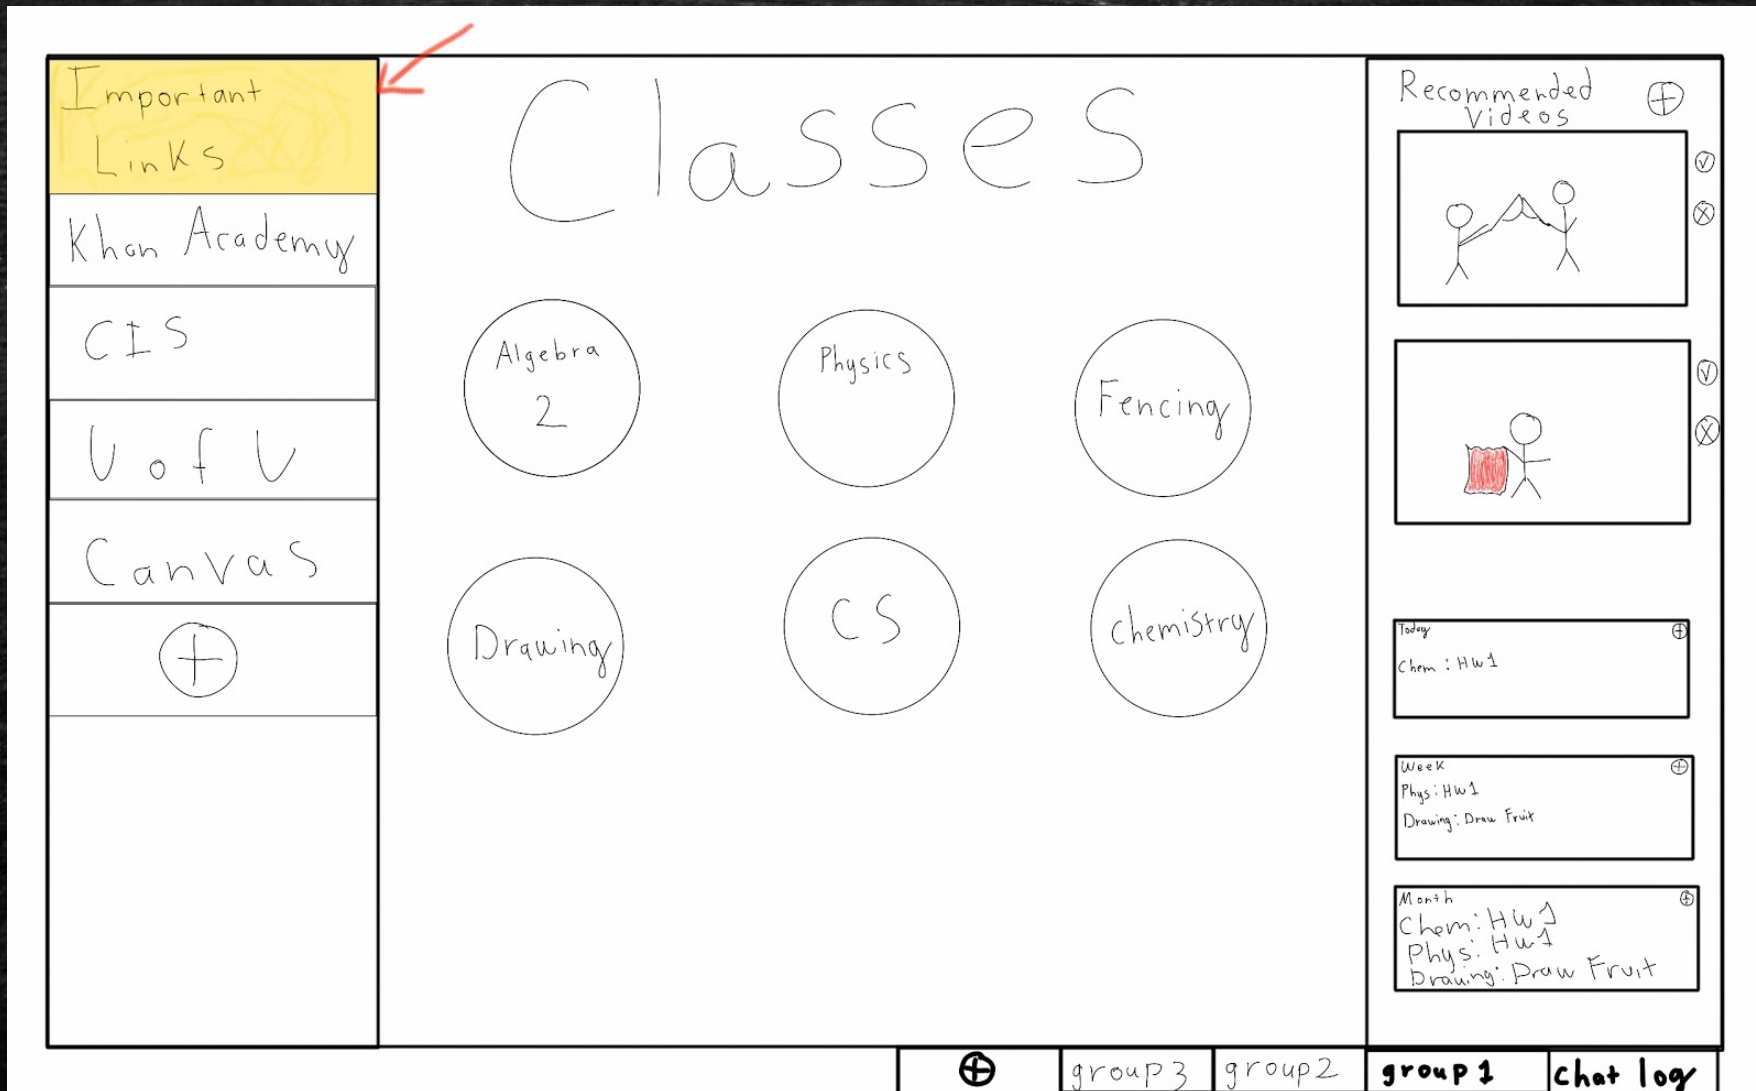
Important Links

Khan Academy

CIS

U of U

Canvas

Classes

Algebra 2

Physics

Fencing

Drawing

CS

Chemistry

Recommended Videos

Today
Chem : Hw 1

Week
Phys : Hw 1
Drawing : Draw Fruit

Month
Chem : Hw 1
Phys : Hw 1
Drawing : Draw Fruit

group 3 | group 2 | group 1 | chat log